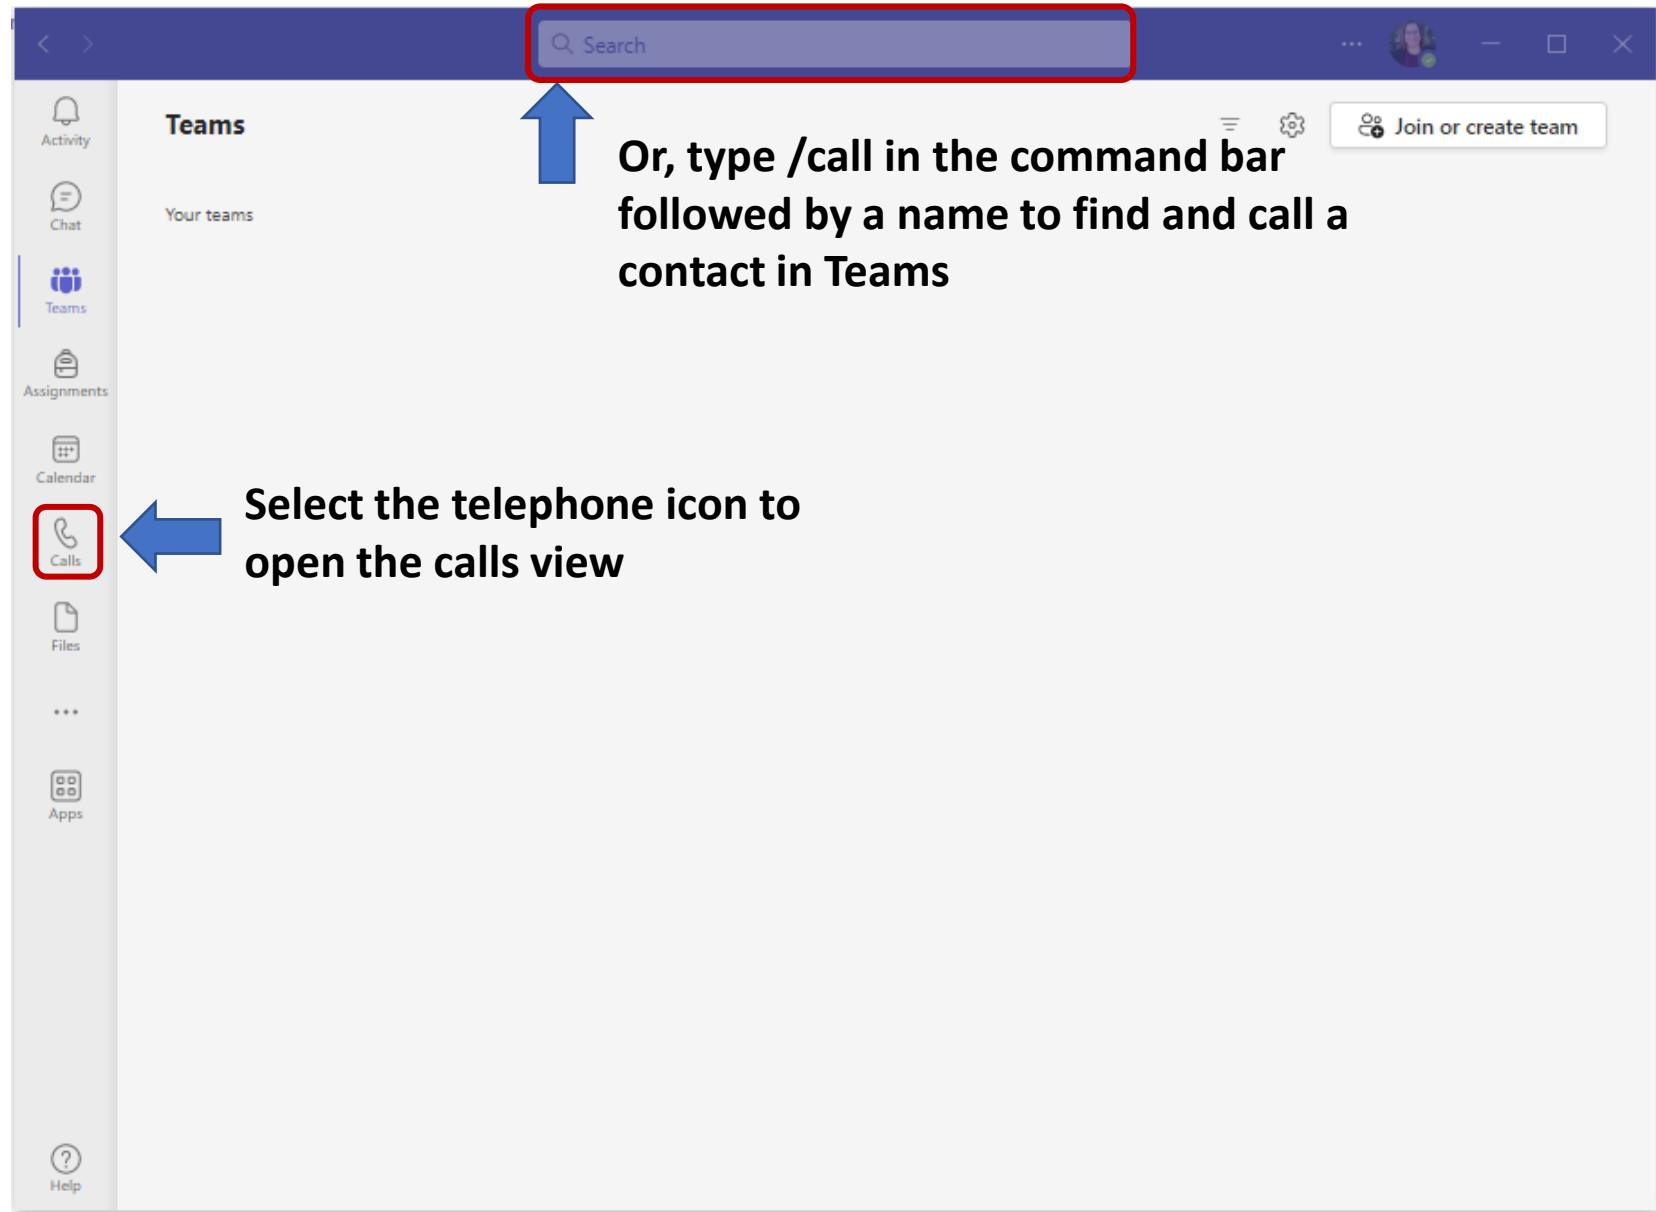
Search

...

Activity

Chat

Teams

Assignments

Calendar

Calls

Files

...

Apps

Help

Teams

Join or create team

Your teams

Or, type /call in the command bar followed by a name to find and call a contact in Teams

Select the telephone icon to open the calls view